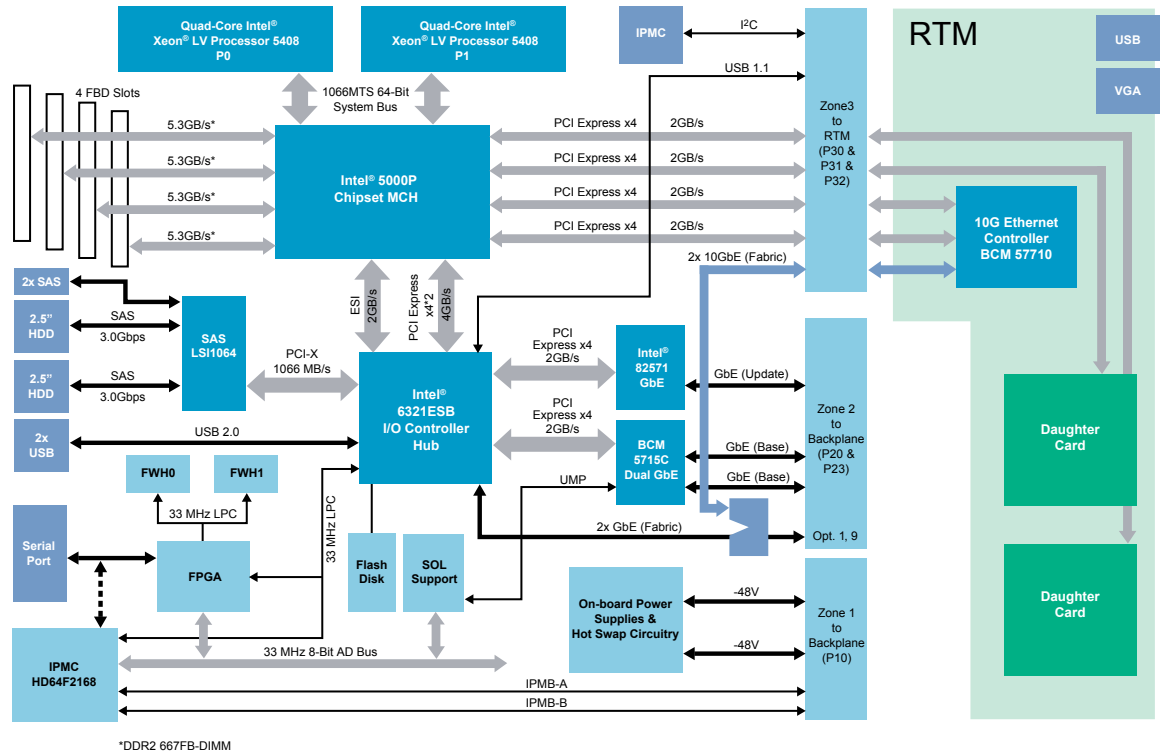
Quad-Core Intel® Xeon® LV Processor 5408 P0

Quad-Core Intel® Xeon® LV Processor 5408 P1

IPMC

I²C

RTM

USB

VGA

USB 1.1

4 FBD Slots

1066MTS 64-Bit System Bus

5.3GB/s*

5.3GB/s*

5.3GB/s*

5.3GB/s*

Intel® 5000P Chipset MCH

PCI Express x4 2GB/s

PCI Express x4 2GB/s

PCI Express x4 2GB/s

PCI Express x4 2GB/s

Zone3 to RTM (P30 & P31 & P32)

10G Ethernet Controller BCM 57710

2x 10GbE (Fabric)

2x SAS

2.5" HDD

SAS 3.0Gbps

SAS LSI1064

2.5" HDD

SAS 3.0Gbps

ESI 2GB/s

PCI Express x4*2 4GB/s

PCI-X 1066 MB/s

Intel® 6321ESB I/O Controller Hub

PCI Express x4 2GB/s

Intel® 82571 GbE

GbE (Update)

PCI Express x4 2GB/s

BCM 5715C Dual GbE

GbE (Base)

GbE (Base)

Zone 2 to Backplane (P20 & P23)

2x USB

USB 2.0

FWH0

FWH1

UMP

33 MHz LPC

33 MHz LPC

2x GbE (Fabric)

Opt. 1, 9

Serial Port

FPGA

Flash Disk

SOL Support

On-board Power Supplies & Hot Swap Circuitry

-48V

-48V

Zone 1 to Backplane (P10)

Daughter Card

Daughter Card

IPMC HD64F2168

33 MHz 8-Bit AD Bus

IPMB-A

IPMB-B

*DDR2 667FB-DIMM